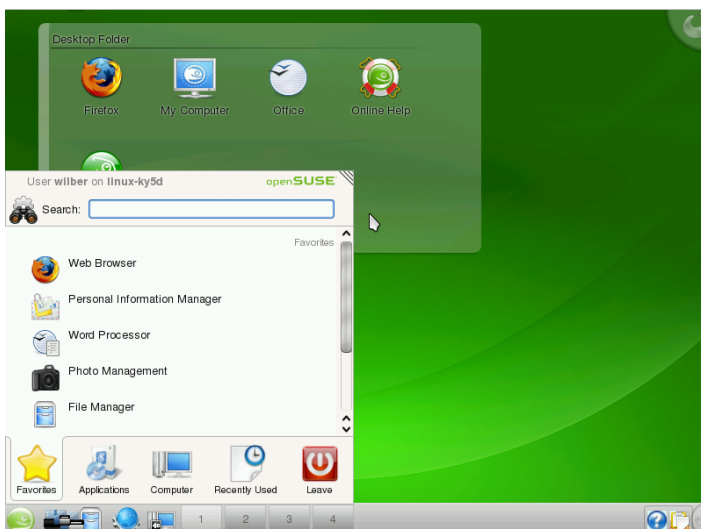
Desktop Folder

Firefox

My Computer

Office

Online Help

User wilber on linux-ky5d

openSUSE

Search:

Favorites

Web Browser

Personal Information Manager

Word Processor

Photo Management

File Manager

Favorites

Applications

Computer

Recently Used

Leave

1

2

3

4